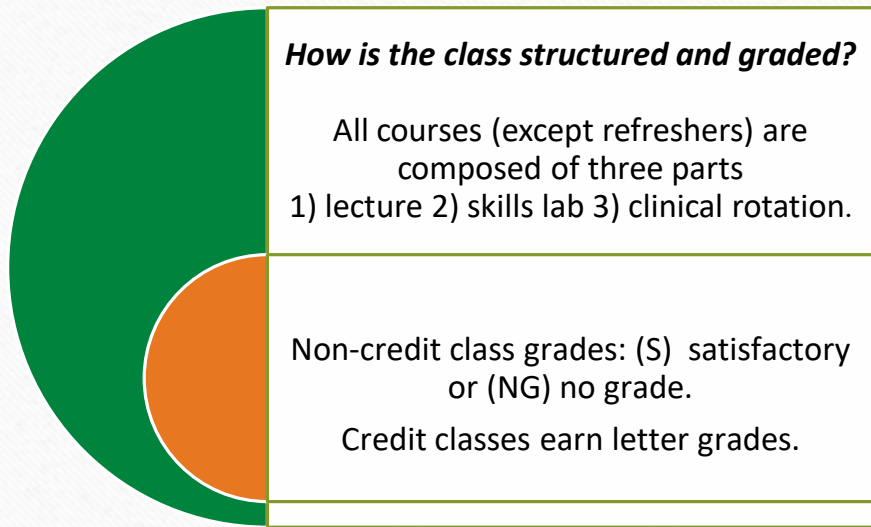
How is the class structured and graded?

All courses (except refreshers) are composed of three parts
1) lecture 2) skills lab 3) clinical rotation.

Non-credit class grades: (S) satisfactory or (NG) no grade.

Credit classes earn letter grades.